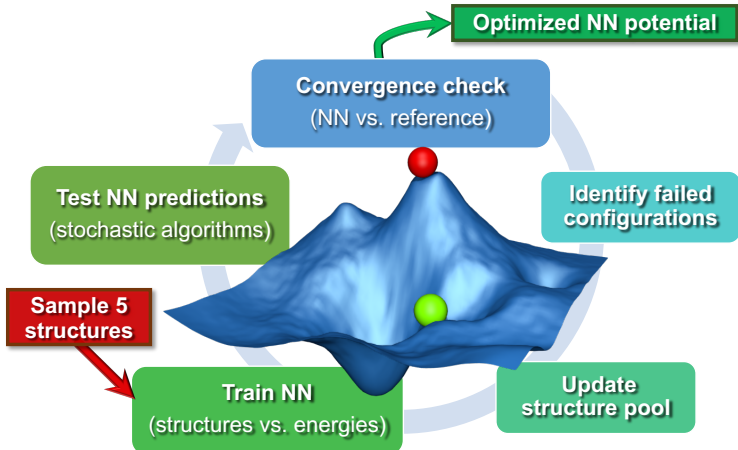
Optimized NN potential

Convergence check
(NN vs. reference)

Identify failed configurations

Update structure pool

Train NN
(structures vs. energies)

Sample 5 structures

Test NN predictions
(stochastic algorithms)